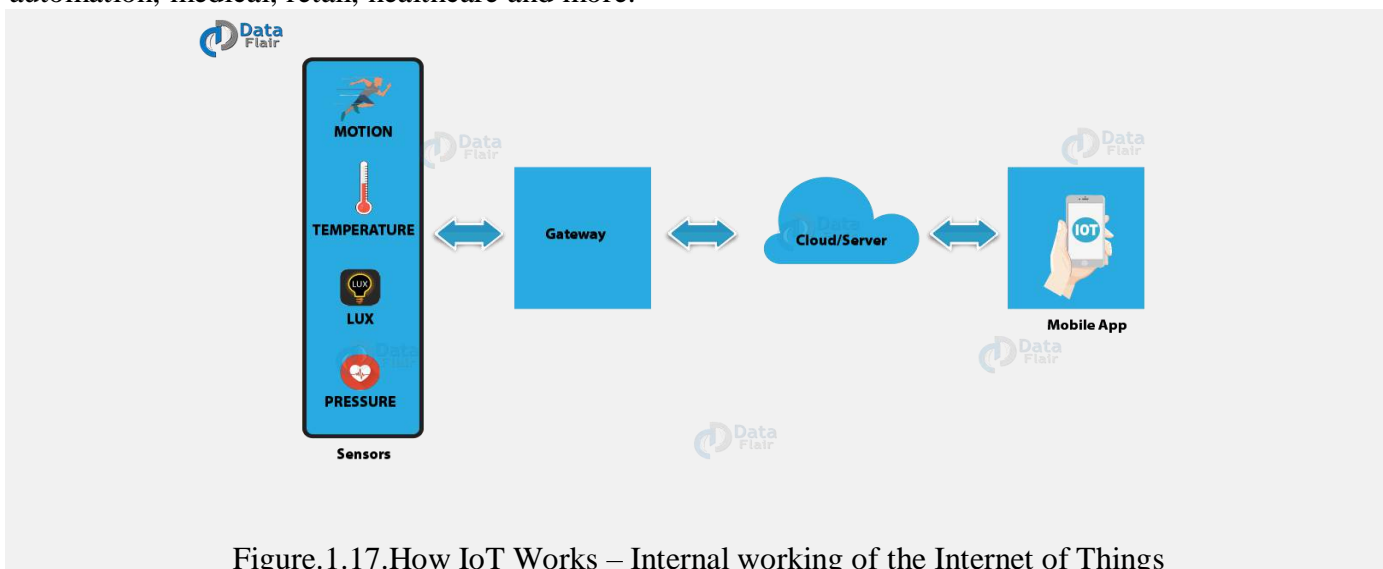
automation, medical, retail, healthcare and more.

Data Flair

MOTION

TEMPERATURE

LUX

LUX

PRESSURE

Sensors

Gateway

Cloud/Server

IOT

Mobile App

Data Flair

Data Flair

Data Flair

Data Flair

Data Flair

Data Flair

Figure.1.17.How IoT Works – Internal working of the Internet of Things